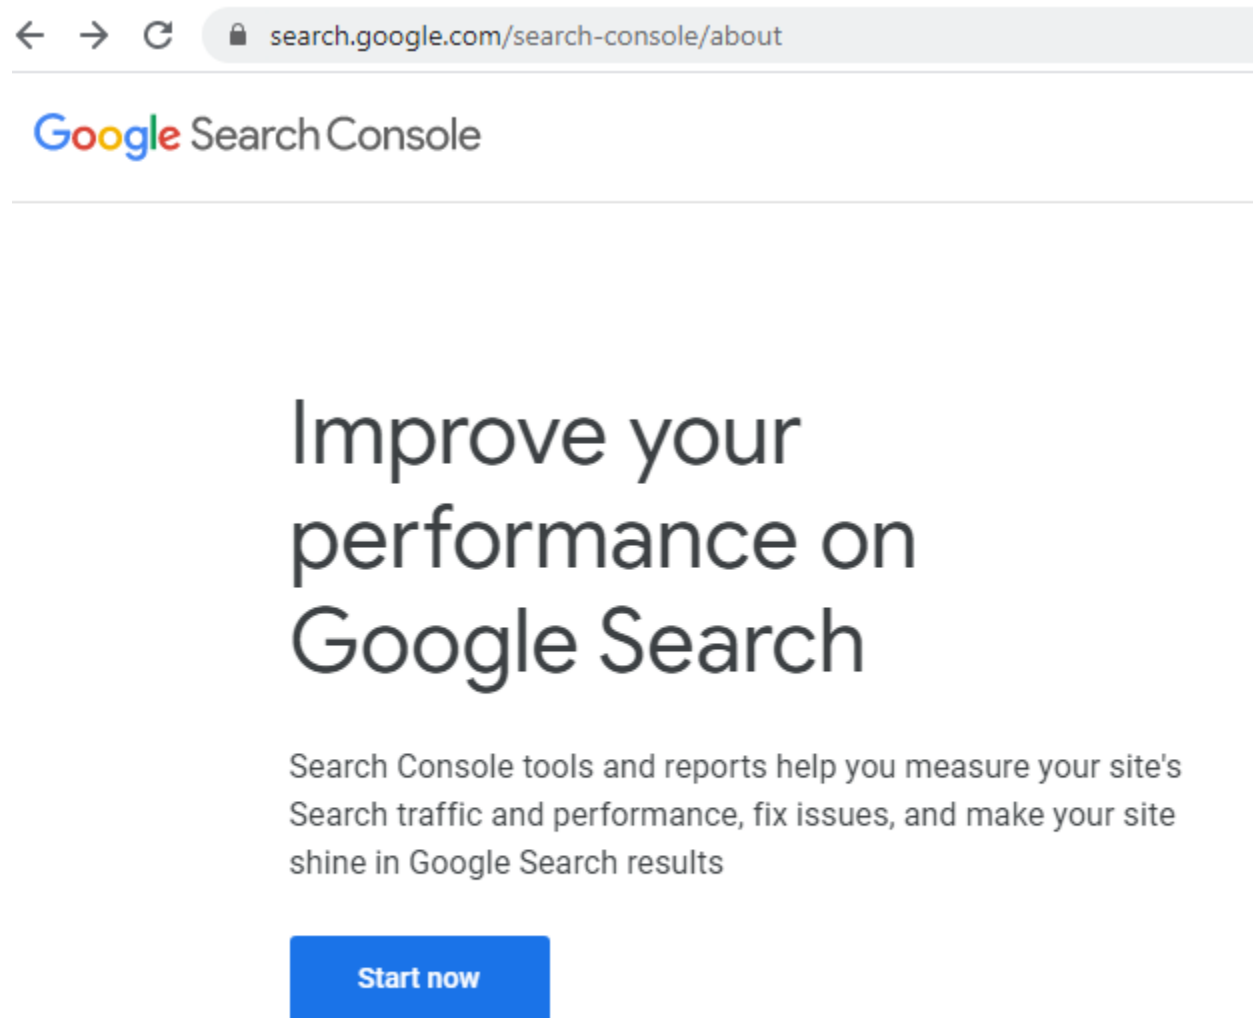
search.google.com/search-console/about

Google Search Console

Improve your performance on Google Search

Search Console tools and reports help you measure your site's Search traffic and performance, fix issues, and make your site shine in Google Search results

Start now